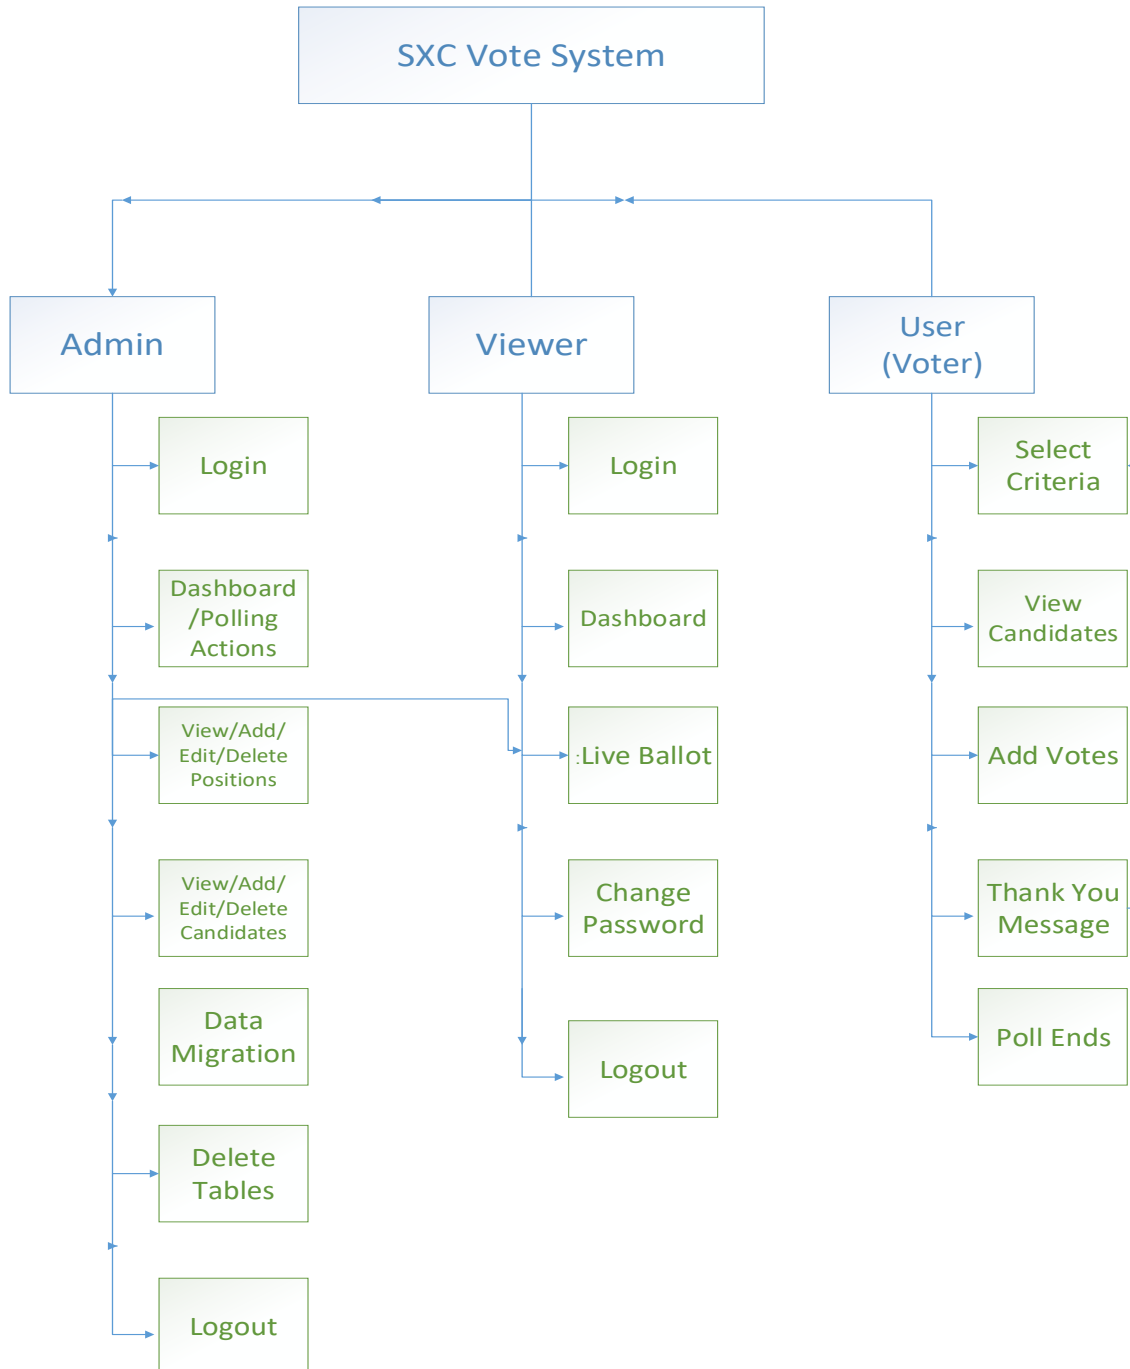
SXC Vote System

Admin

Viewer

User (Voter)

Login

Dashboard /Polling Actions

View/Add/ Edit/Delete Positions

View/Add/ Edit/Delete Candidates

Data Migration

Delete Tables

Logout

Login

Dashboard

:Live Ballot

Change Password

Logout

Select Criteria

View Candidates

Add Votes

Thank You Message

Poll Ends